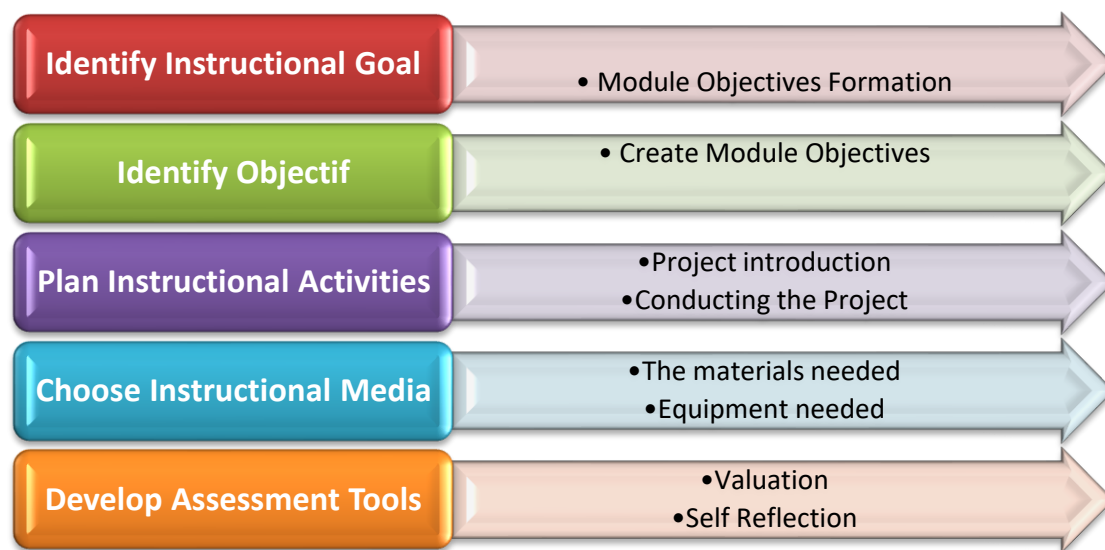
Identify Instructional Goal

• Module Objectives Formation

Identify Objectif

• Create Module Objectives

Plan Instructional Activities

•Project introduction
•Conducting the Project

Choose Instructional Media

•The materials needed
•Equipment needed

Develop Assessment Tools

•Valuation
•Self Reflection